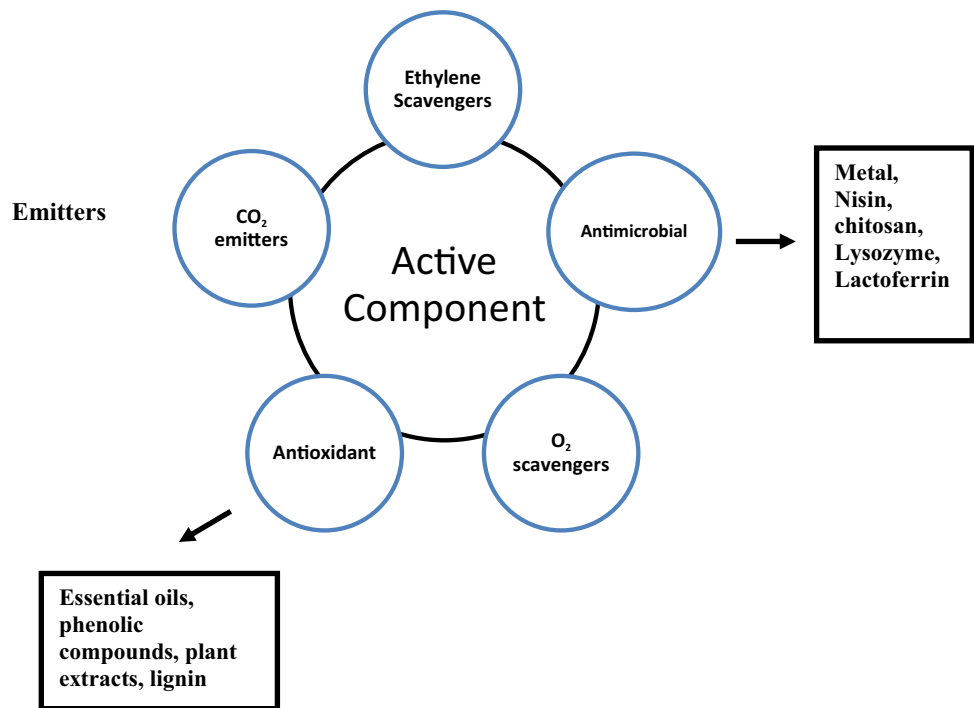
Ethylene Scavengers

Emitters

$CO_2$ emitters

Active Component

Antimicrobial

Metal, Nisin, chitosan, Lysozyme, Lactoferrin

Antioxidant

$O_2$ scavengers

Essential oils, phenolic compounds, plant extracts, lignin